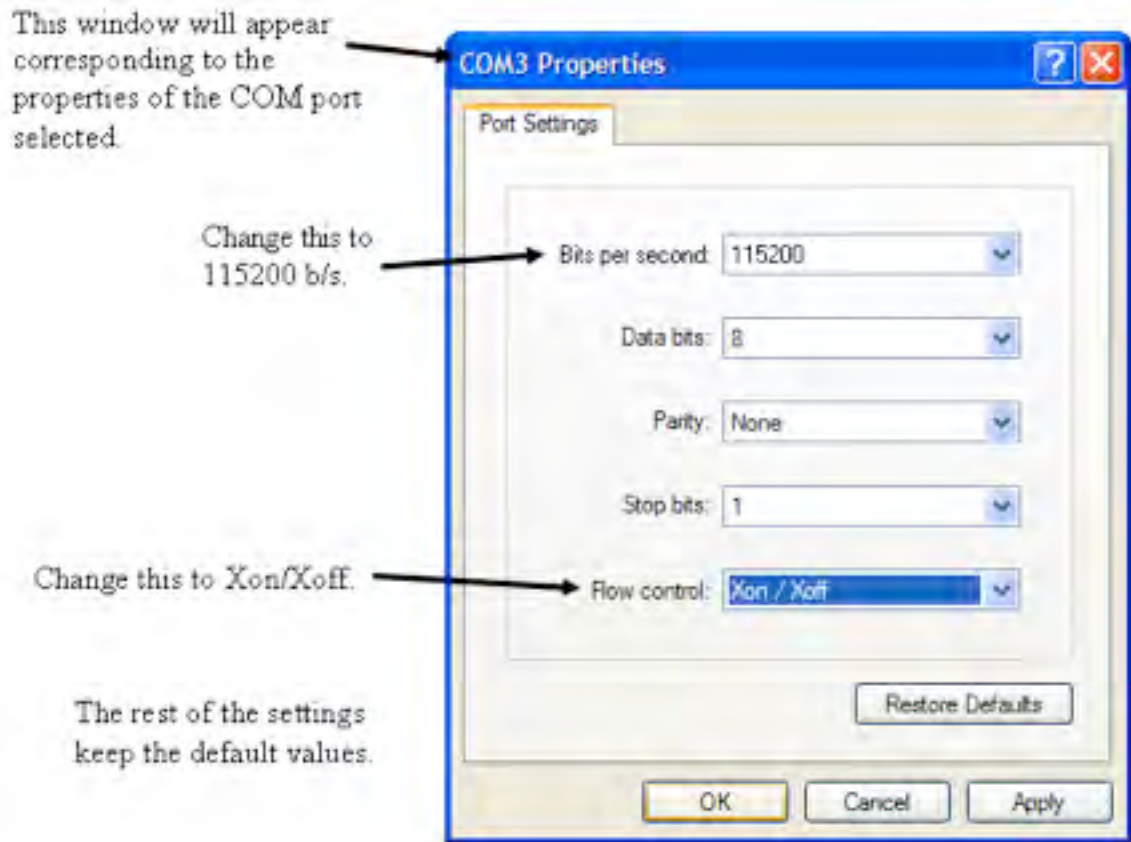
This window will appear corresponding to the properties of the COM port selected.

COM3 Properties

Port Settings

Change this to 115200 b/s.

Bits per second: 115200

Data bits: 8

Parity: None

Stop bits: 1

Change this to Xon/Xoff.

Flow control: Xon / Xoff

Restore Defaults

The rest of the settings keep the default values.

OK

Cancel

Apply